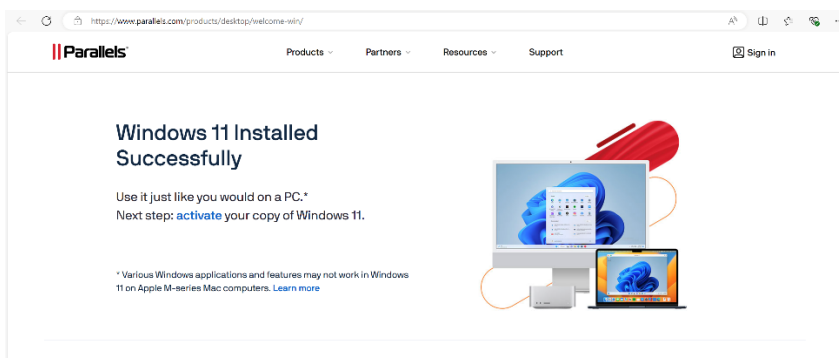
https://www.parallels.com/products/desktop/welcome-win/

Parallels

Products

Partners

Resources

Support

Sign in

Windows 11 Installed Successfully

Use it just like you would on a PC.*
Next step: activate your copy of Windows 11.

* Various Windows applications and features may not work in Windows 11 on Apple M-series Mac computers. Learn more